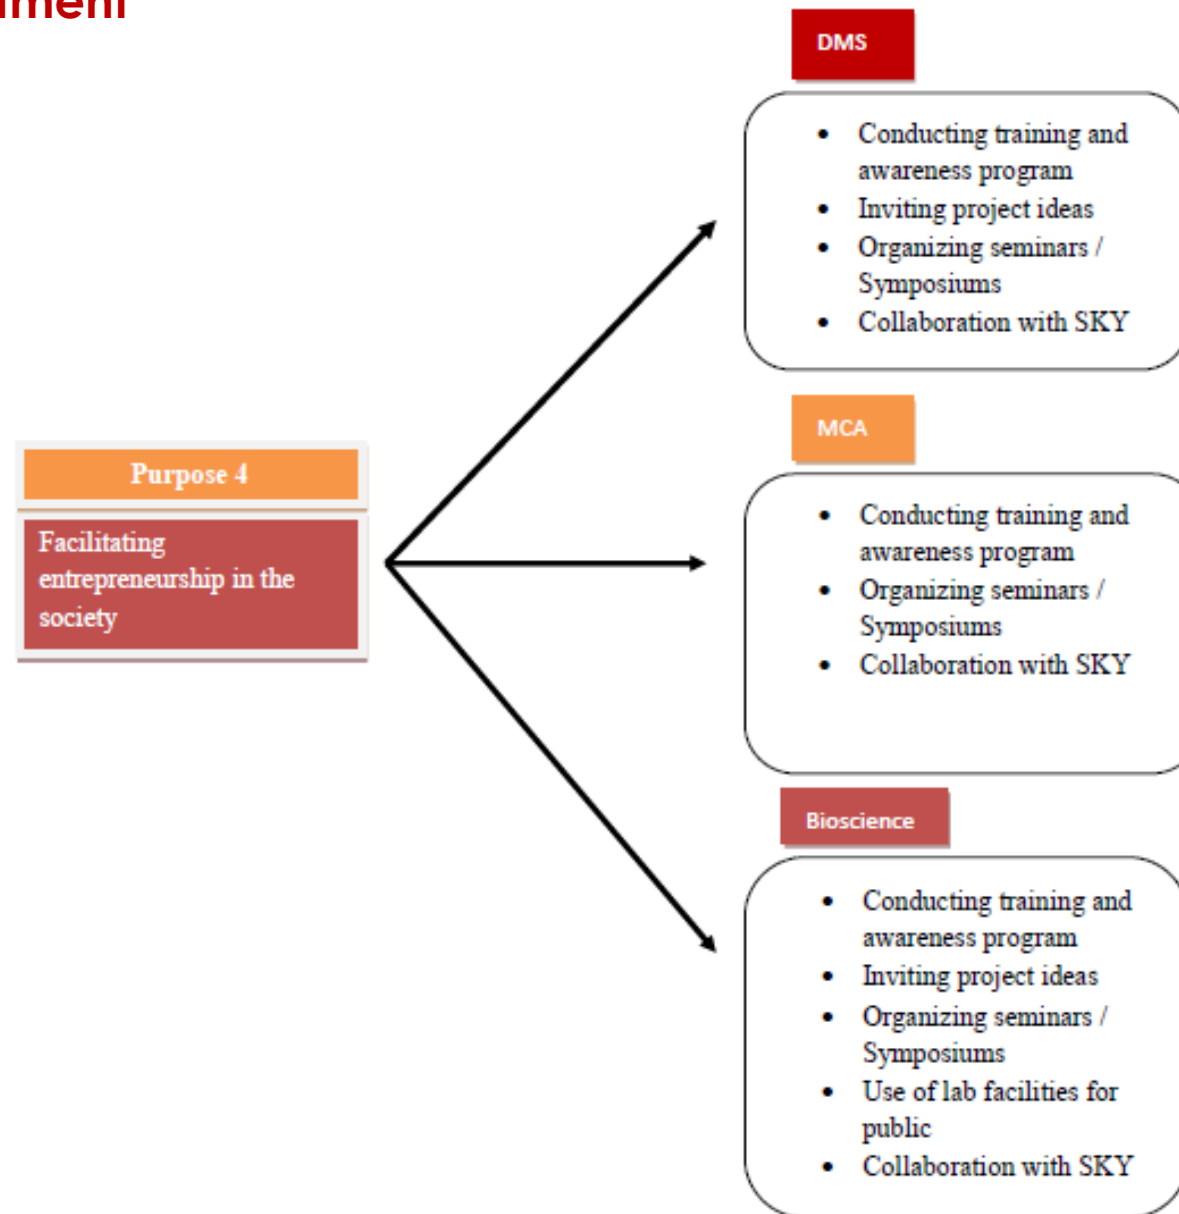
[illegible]ment

Purpose 4

Facilitating entrepreneurship in the society

DMS

- Conducting training and awareness program
- Inviting project ideas
- Organizing seminars / Symposiums
- Collaboration with SKY

MCA

- Conducting training and awareness program
- Organizing seminars / Symposiums
- Collaboration with SKY

Bioscience

- Conducting training and awareness program
- Inviting project ideas
- Organizing seminars / Symposiums
- Use of lab facilities for public
- Collaboration with SKY